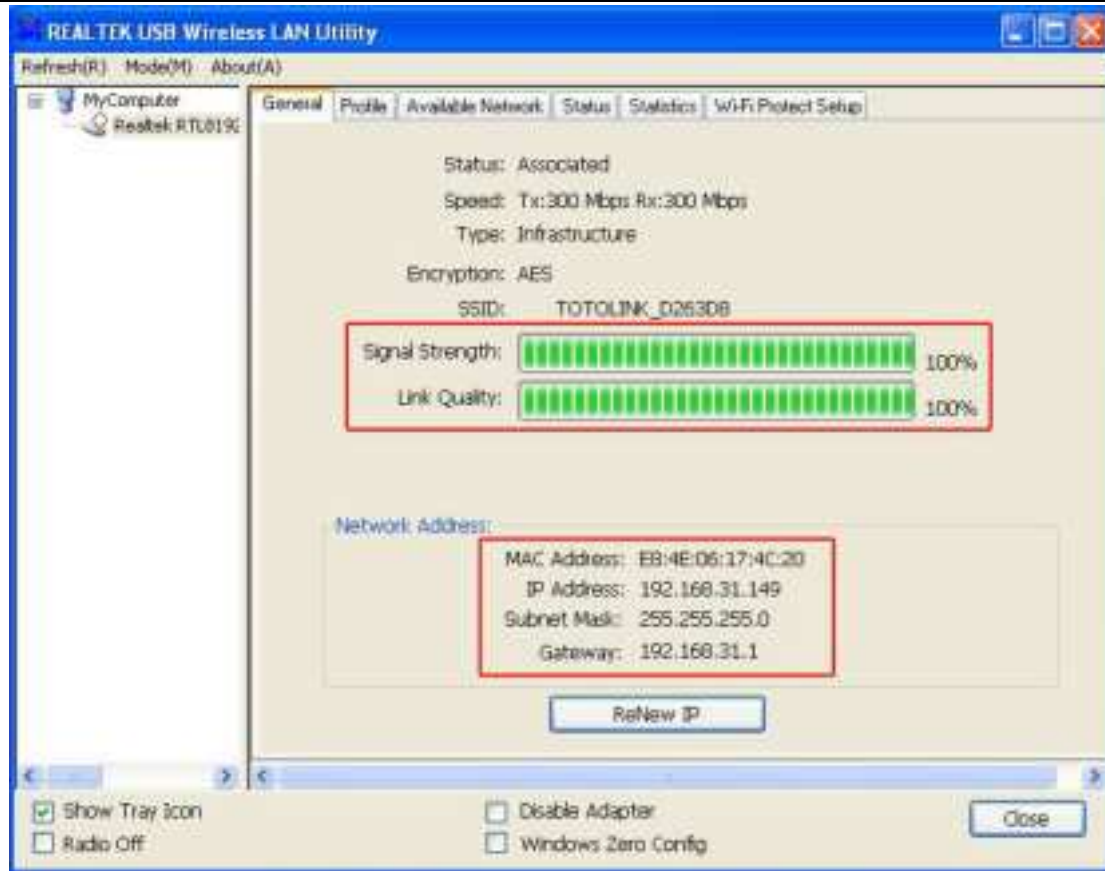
REALTEK USB Wireless LAN Utility

Refresh(R) Mode(M) About(A)

MyComputer
Realtek RTL819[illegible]

General | Profile | Available Network | Status | Statistics | Wi-Fi Protect Setup

Status: Associated

Speed: Tx:300 Mbps Rx:300 Mbps

Type: Infrastructure

Encryption: AES

SSID: TOTOLINK_D263D8

Signal Strength: 100%

Link Quality: 100%

Network Address:

MAC Address: E8:4E:06:17:4C:20

IP Address: 192.168.31.149

Subnet Mask: 255.255.255.0

Gateway: 192.168.31.1

ReNew IP

Show Tray Icon

Radio Off

Disable Adapter

Windows Zero Config

Close